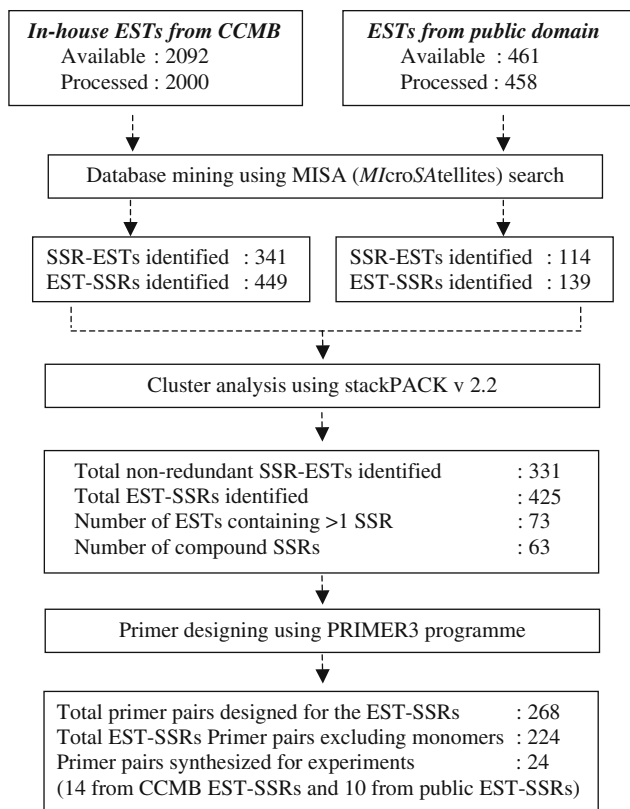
*In-house ESTs from CCMB*
Available : 2092
Processed : 2000

*ESTs from public domain*
Available : 461
Processed : 458

Database mining using MISA (*MI*cro*SA*tellites) search

SSR-ESTs identified : 341
EST-SSRs identified : 449

SSR-ESTs identified : 114
EST-SSRs identified : 139

Cluster analysis using stackPACK v 2.2

Total non-redundant SSR-ESTs identified : 331
Total EST-SSRs identified : 425
Number of ESTs containing >1 SSR : 73
Number of compound SSRs : 63

Primer designing using PRIMER3 programme

Total primer pairs designed for the EST-SSRs : 268
Total EST-SSRs Primer pairs excluding monomers : 224
Primer pairs synthesized for experiments : 24
(14 from CCMB EST-SSRs and 10 from public EST-SSRs)